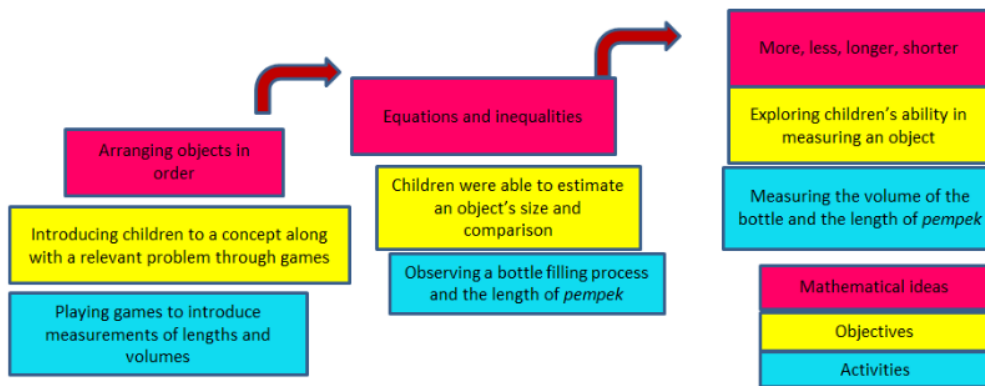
Arranging objects in order

Introducing children to a concept along with a relevant problem through games

Playing games to introduce measurements of lengths and volumes

Equations and inequalities

Children were able to estimate an object's size and comparison

Observing a bottle filling process and the length of *pempek*

More, less, longer, shorter

Exploring children's ability in measuring an object

Measuring the volume of the bottle and the length of *pempek*

Mathematical ideas

Objectives

Activities